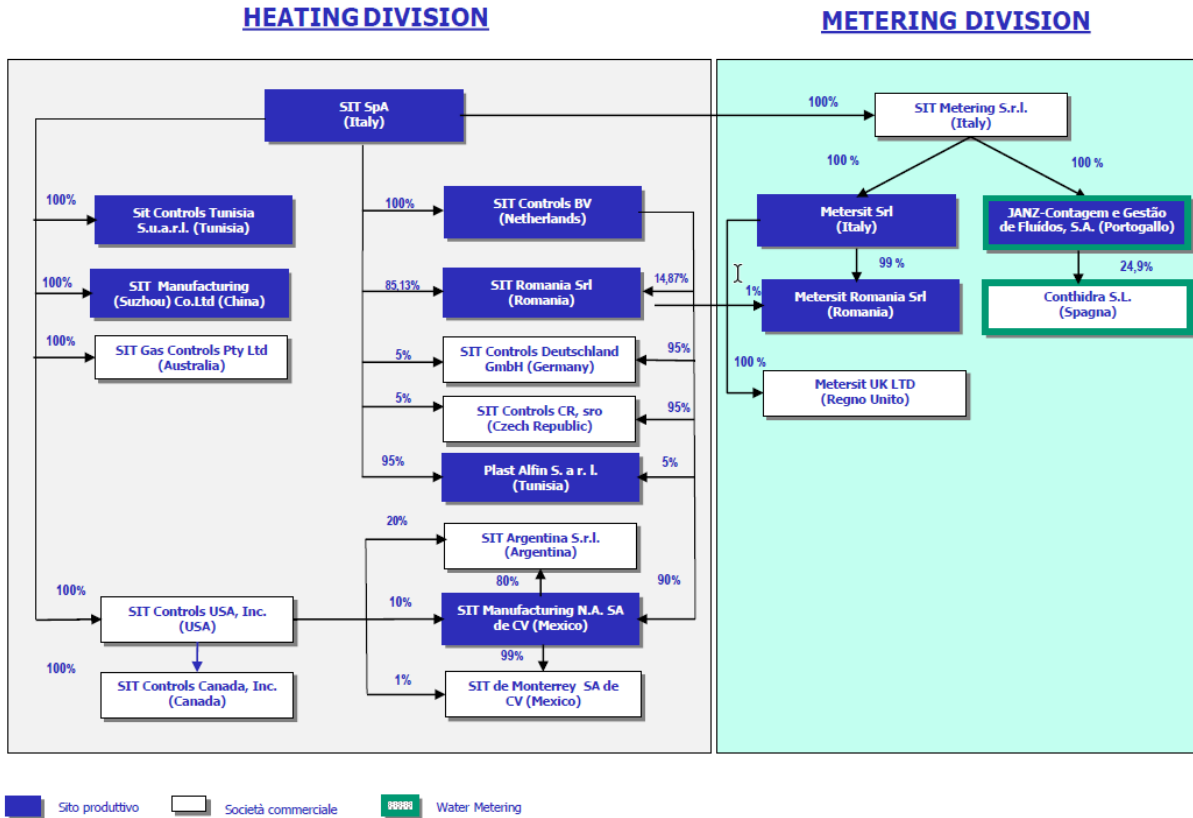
HEATING DIVISION

METERING DIVISION

SIT SpA
(Italy)

100%

SIT Metering S.r.l.
(Italy)

100 %

100 %

100%

Sit Controls Tunisia
S.u.a.r.l. (Tunisia)

100%

SIT Manufacturing
(Suzhou) Co.Ltd (China)

100%

SIT Gas Controls Pty Ltd
(Australia)

100%

SIT Controls BV
(Netherlands)

85,13%

SIT Romania Srl
(Romania)

14,87%

5%

SIT Controls Deutschland
GmbH (Germany)

95%

5%

SIT Controls CR, sro
(Czech Republic)

95%

95%

Plast Alfin S. a r. l.
(Tunisia)

5%

Metersit Srl
(Italy)

99 %

1%

Metersit Romania Srl
(Romania)

100 %

Metersit UK LTD
(Regno Unito)

JANZ-Contagem e Gestão
de Fluídos, S.A. (Portogallo)

24,9%

Conthidra S.L.
(Spagna)

20%

SIT Argentina S.r.l.
(Argentina)

80%

90%

100%

SIT Controls USA, Inc.
(USA)

10%

SIT Manufacturing N.A. SA
de CV (Mexico)

100%

99%

SIT Controls Canada, Inc.
(Canada)

1%

SIT de Monterrey SA de
CV (Mexico)

Sito produttivo

Società commerciale

Water Metering